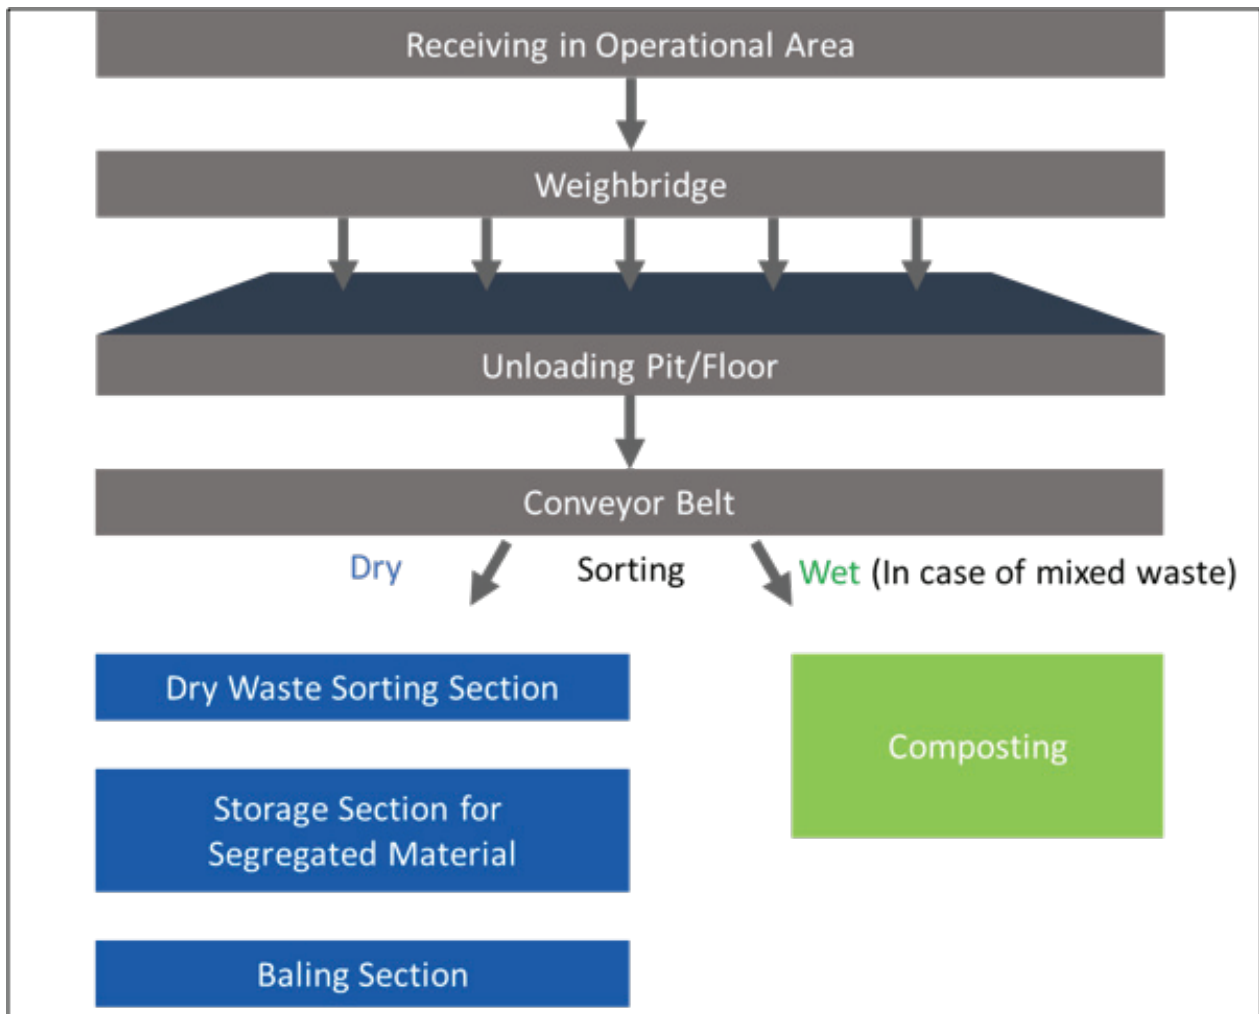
Receiving in Operational Area

Weighbridge

Unloading Pit/Floor

Conveyor Belt

Dry

Sorting

Wet (In case of mixed waste)

Dry Waste Sorting Section

Storage Section for Segregated Material

Baling Section

Composting